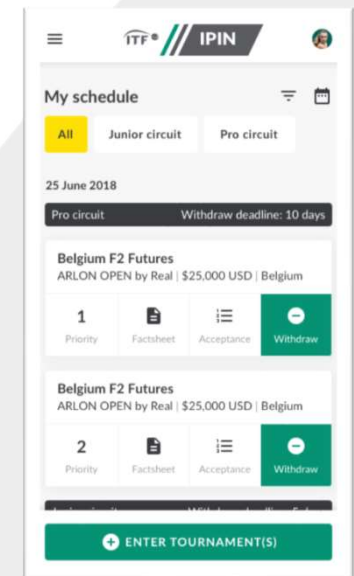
ITF IPIN

My schedule

All | Junior circuit | Pro circuit

25 June 2018

Pro circuit | Withdraw deadline: 10 days

Belgium F2 Futures
ARLON OPEN by Real | \$25,000 USD | Belgium

1 Priority | Factsheet | Acceptance | Withdraw

Belgium F2 Futures
ARLON OPEN by Real | \$25,000 USD | Belgium

2 Priority | Factsheet | Acceptance | Withdraw

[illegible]

ENTER TOURNAMENT(S)